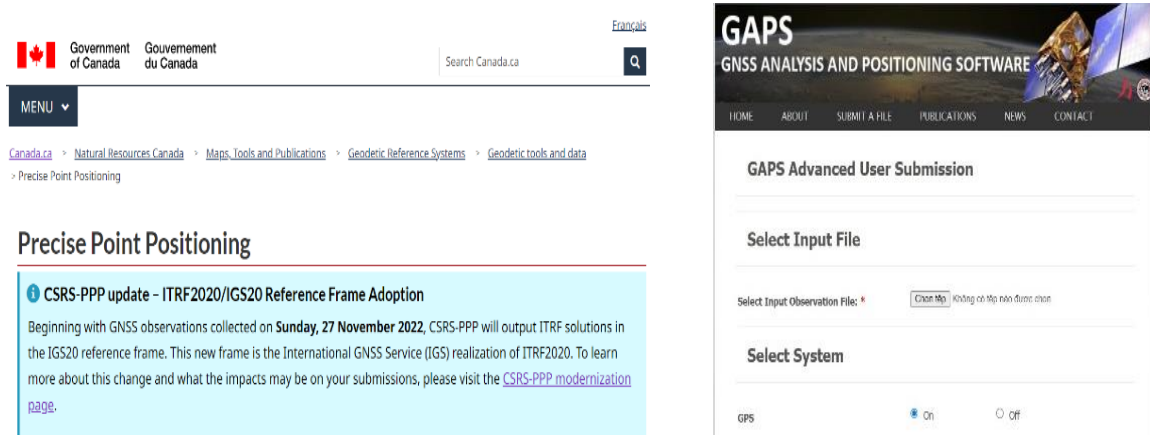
Français

Government of Canada Gouvernement du Canada

Search Canada.ca

MENU

Canada.ca > Natural Resources Canada > Maps, Tools and Publications > Geodetic Reference Systems > Geodetic tools and data > Precise Point Positioning

Precise Point Positioning

CSRS-PPP update – ITRF2020/IGS20 Reference Frame Adoption

Beginning with GNSS observations collected on Sunday, 27 November 2022, CSRS-PPP will output ITRF solutions in the IGS20 reference frame. This new frame is the International GNSS Service (IGS) realization of ITRF2020. To learn more about this change and what the impacts may be on your submissions, please visit the CSRS-PPP modernization page.

GAPS
GNSS ANALYSIS AND POSITIONING SOFTWARE

HOME ABOUT SUBMIT A FILE PUBLICATIONS NEWS CONTACT

GAPS Advanced User Submission

Select Input File

Select Input Observation File: * Chọn tệp Không có tệp nào được chọn

Select System

GPS On Off